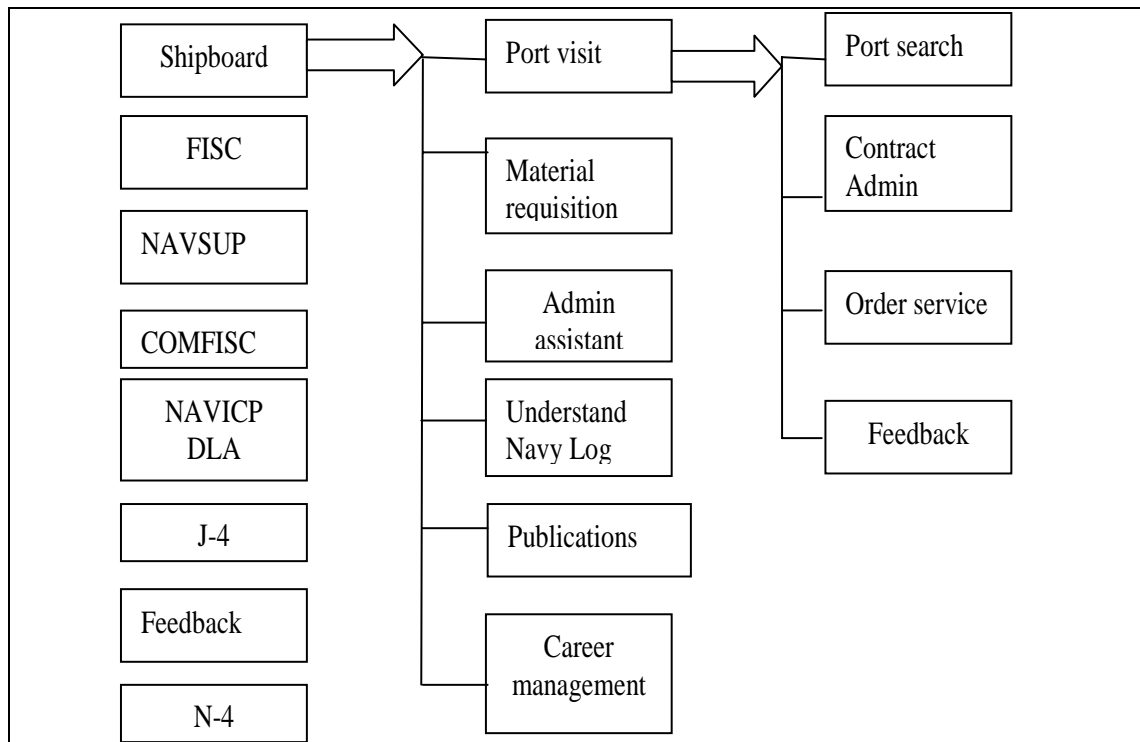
Shipboard

FISC

NAVSUP

COMFISC

NAVICP
DLA

J-4

Feedback

N-4

Port visit

Material requisition

Admin assistant

Understand Navy Log

Publications

Career management

Port search

Contract Admin

Order service

Feedback